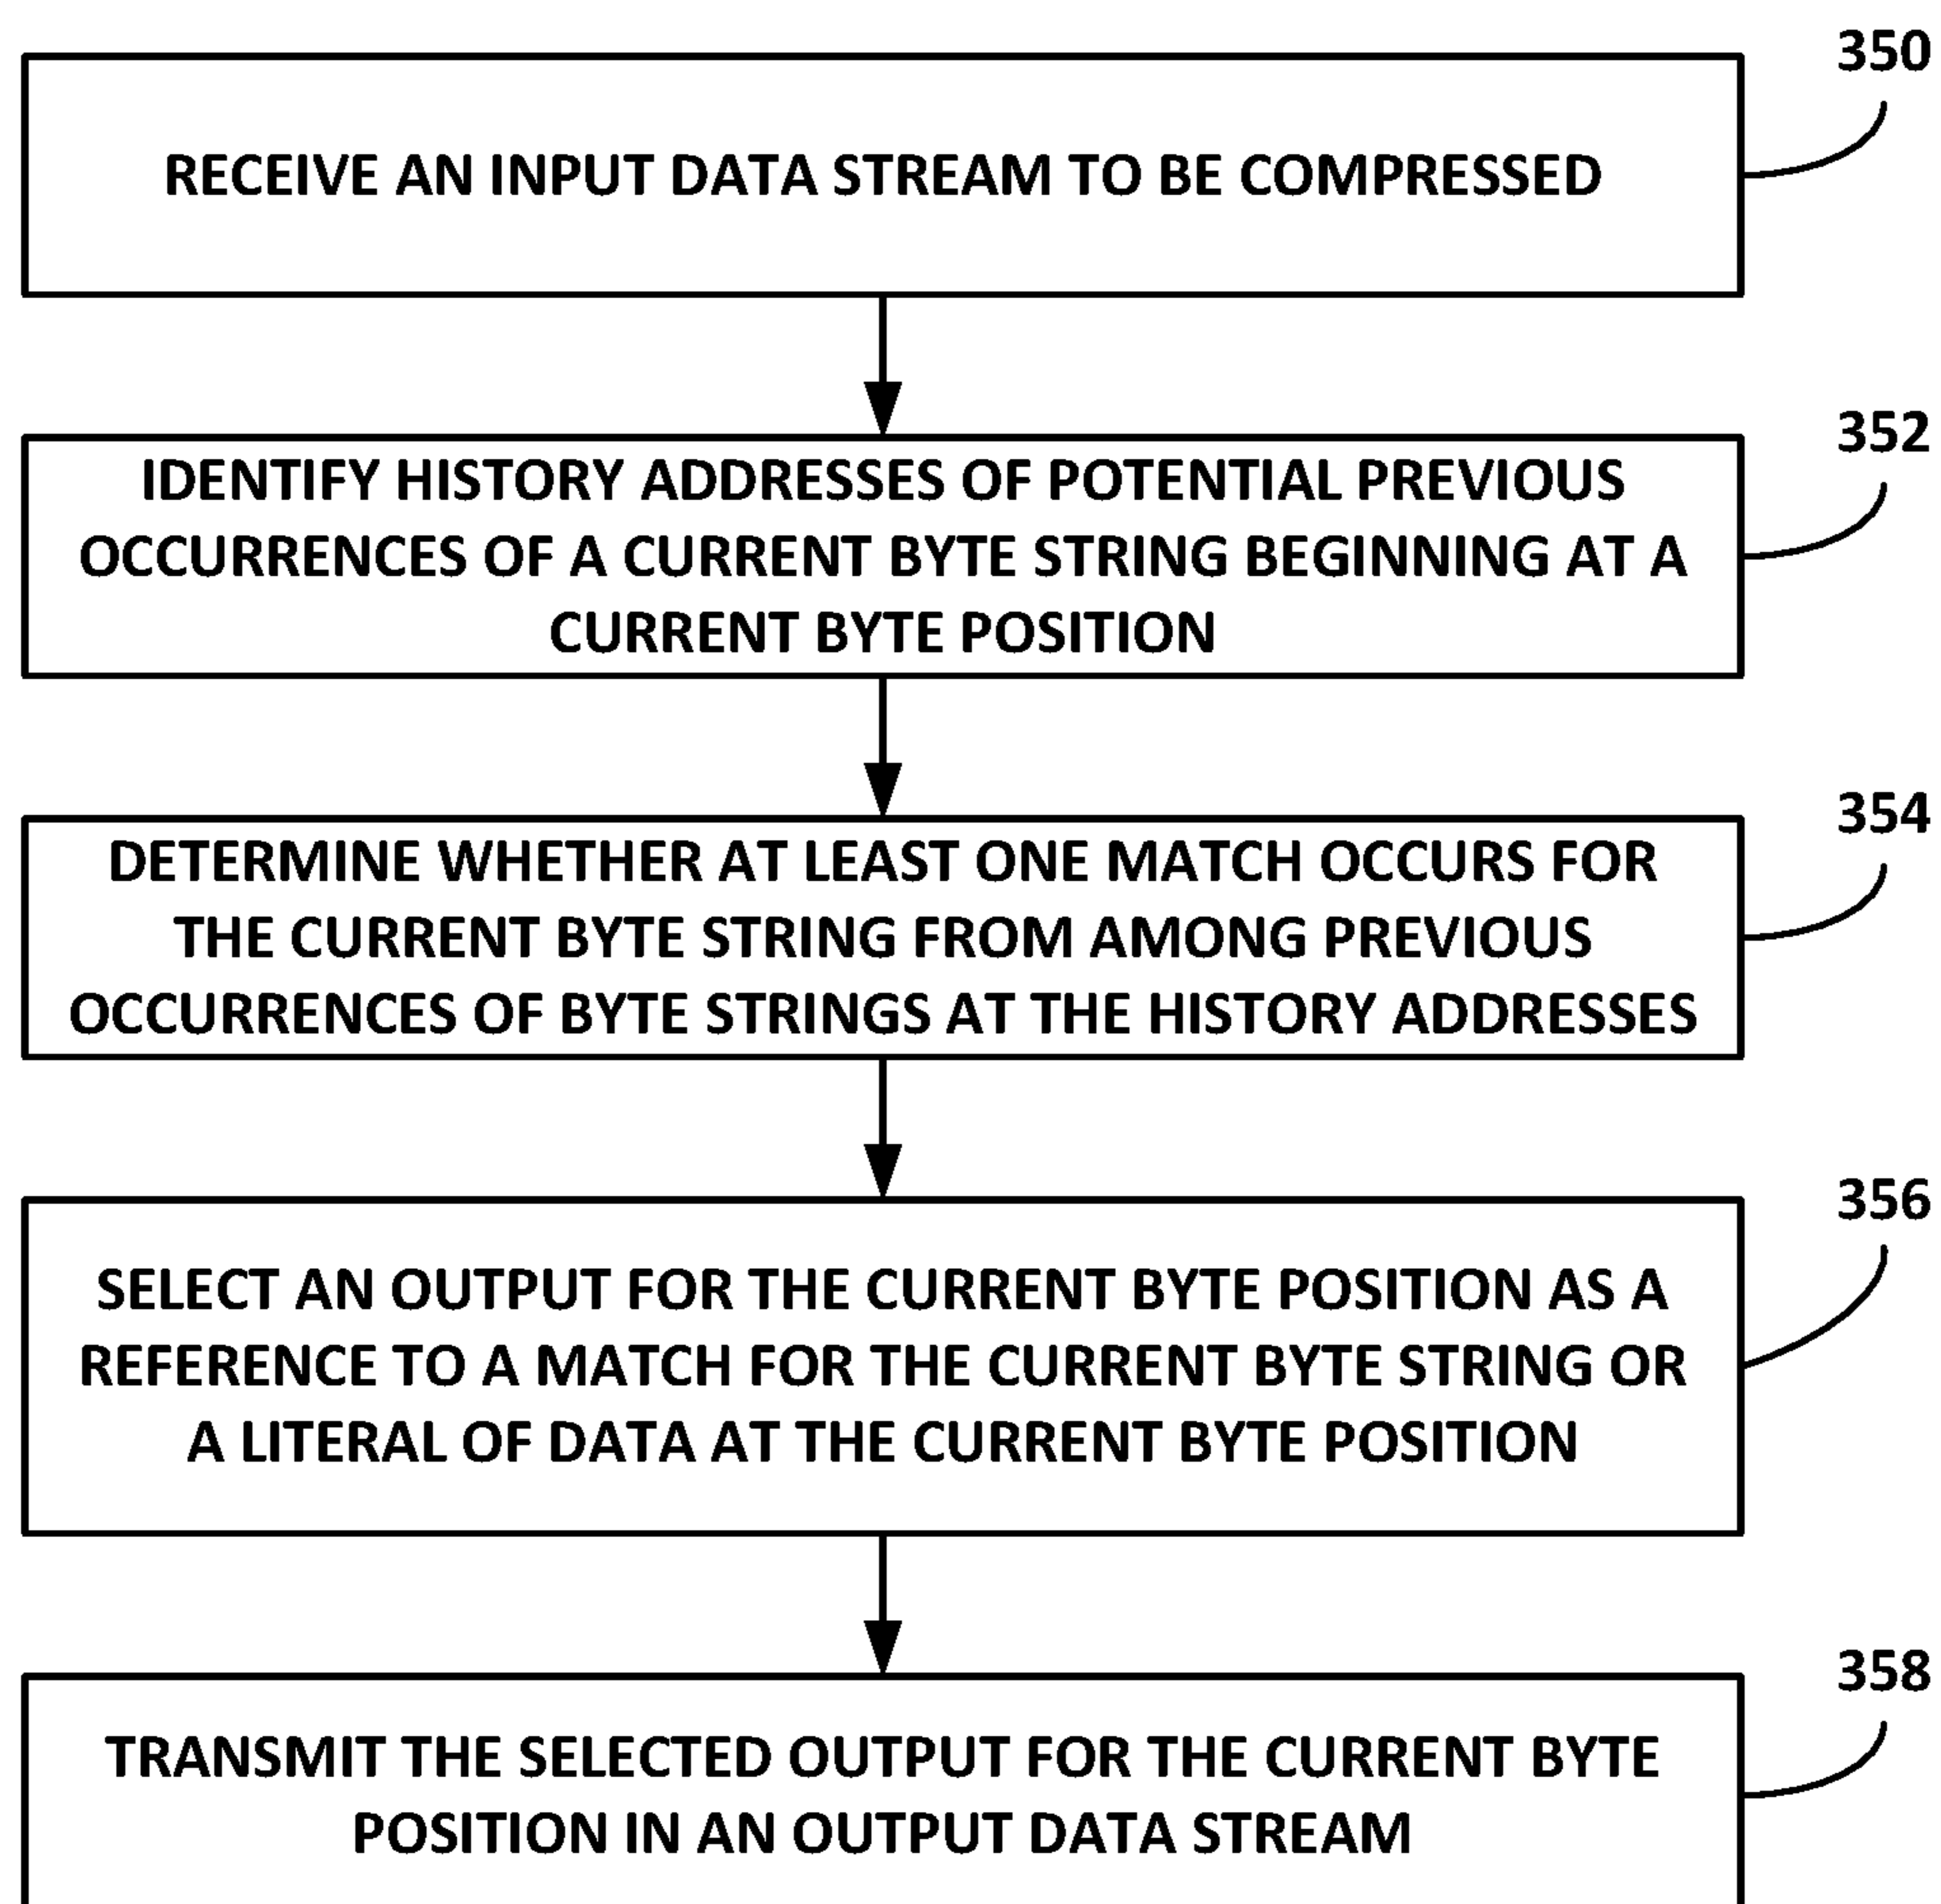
350

RECEIVE AN INPUT DATA STREAM TO BE COMPRESSED

352

IDENTIFY HISTORY ADDRESSES OF POTENTIAL PREVIOUS OCCURRENCES OF A CURRENT BYTE STRING BEGINNING AT A CURRENT BYTE POSITION

354

DETERMINE WHETHER AT LEAST ONE MATCH OCCURS FOR THE CURRENT BYTE STRING FROM AMONG PREVIOUS OCCURRENCES OF BYTE STRINGS AT THE HISTORY ADDRESSES

356

SELECT AN OUTPUT FOR THE CURRENT BYTE POSITION AS A REFERENCE TO A MATCH FOR THE CURRENT BYTE STRING OR A LITERAL OF DATA AT THE CURRENT BYTE POSITION

358

TRANSMIT THE SELECTED OUTPUT FOR THE CURRENT BYTE POSITION IN AN OUTPUT DATA STREAM